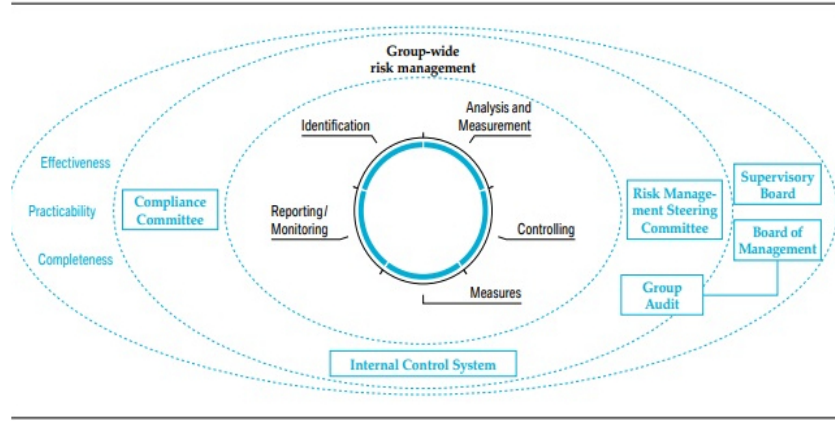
Group-wide risk management

Identification

Analysis and Measurement

Controlling

Measures

Reporting / Monitoring

Effectiveness

Practicability

Completeness

Compliance Committee

Risk Management Steering Committee

Supervisory Board

Board of Management

Group Audit

Internal Control System